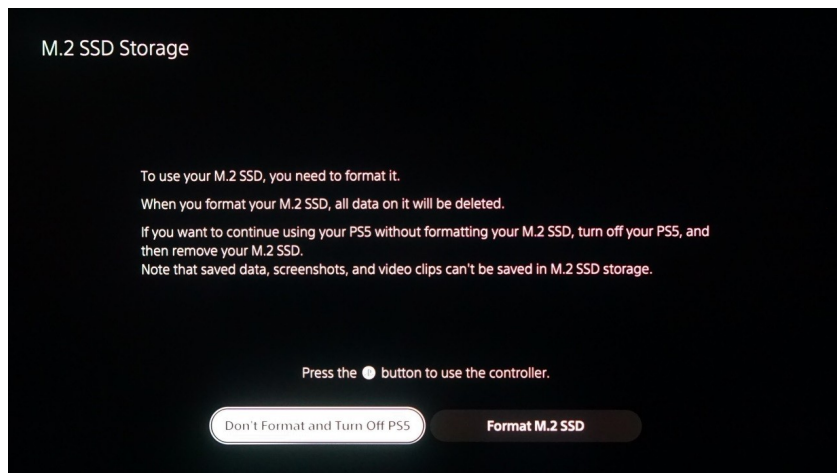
M.2 SSD Storage

To use your M.2 SSD, you need to format it.

When you format your M.2 SSD, all data on it will be deleted.

If you want to continue using your PS5 without formatting your M.2 SSD, turn off your PS5, and then remove your M.2 SSD.
Note that saved data, screenshots, and video clips can't be saved in M.2 SSD storage.

Press the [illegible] button to use the controller.

Don't Format and Turn Off PS5

Format M.2 SSD